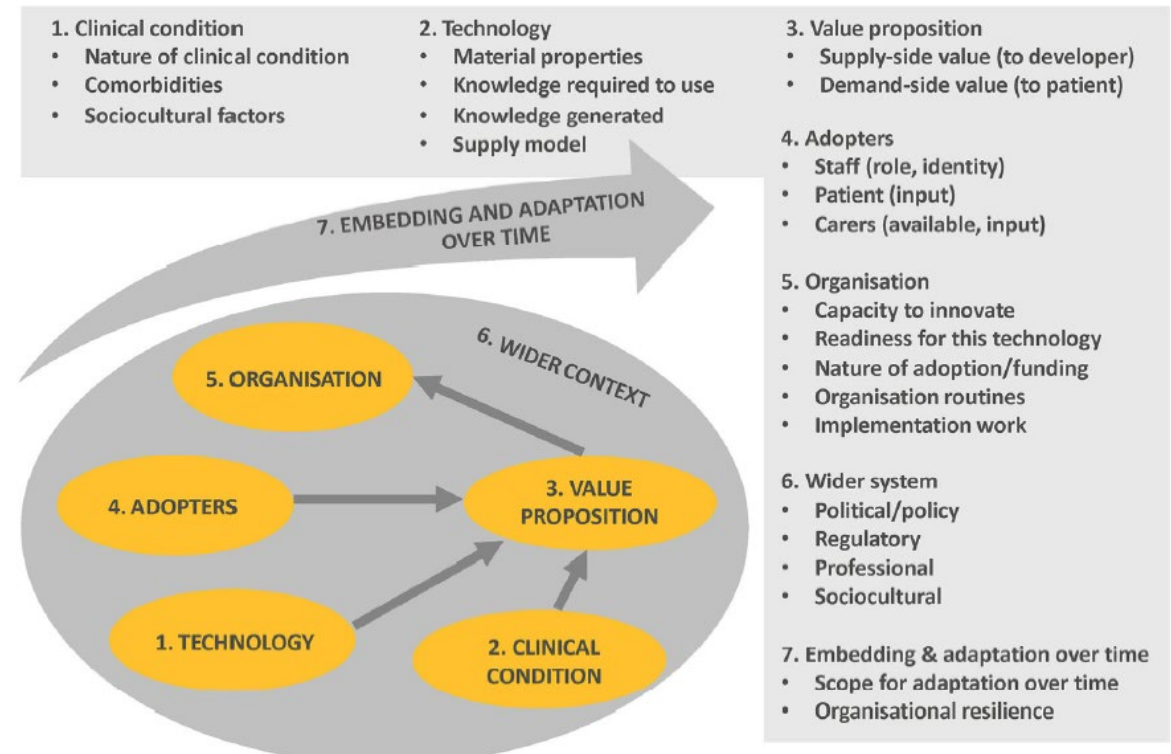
1. Clinical condition
- Nature of clinical condition
- Comorbidities
- Sociocultural factors

2. Technology
- Material properties
- Knowledge required to use
- Knowledge generated
- Supply model

3. Value proposition
- Supply-side value (to developer)
- Demand-side value (to patient)

4. Adopters
- Staff (role, identity)
- Patient (input)
- Carers (available, input)

5. Organisation
- Capacity to innovate
- Readiness for this technology
- Nature of adoption/funding
- Organisation routines
- Implementation work

6. Wider system
- Political/policy
- Regulatory
- Professional
- Sociocultural

7. Embedding & adaptation over time
- Scope for adaptation over time
- Organisational resilience

7. EMBEDDING AND ADAPTATION OVER TIME

6. WIDER CONTEXT

5. ORGANISATION

4. ADOPTERS

3. VALUE PROPOSITION

1. TECHNOLOGY

2. CLINICAL CONDITION